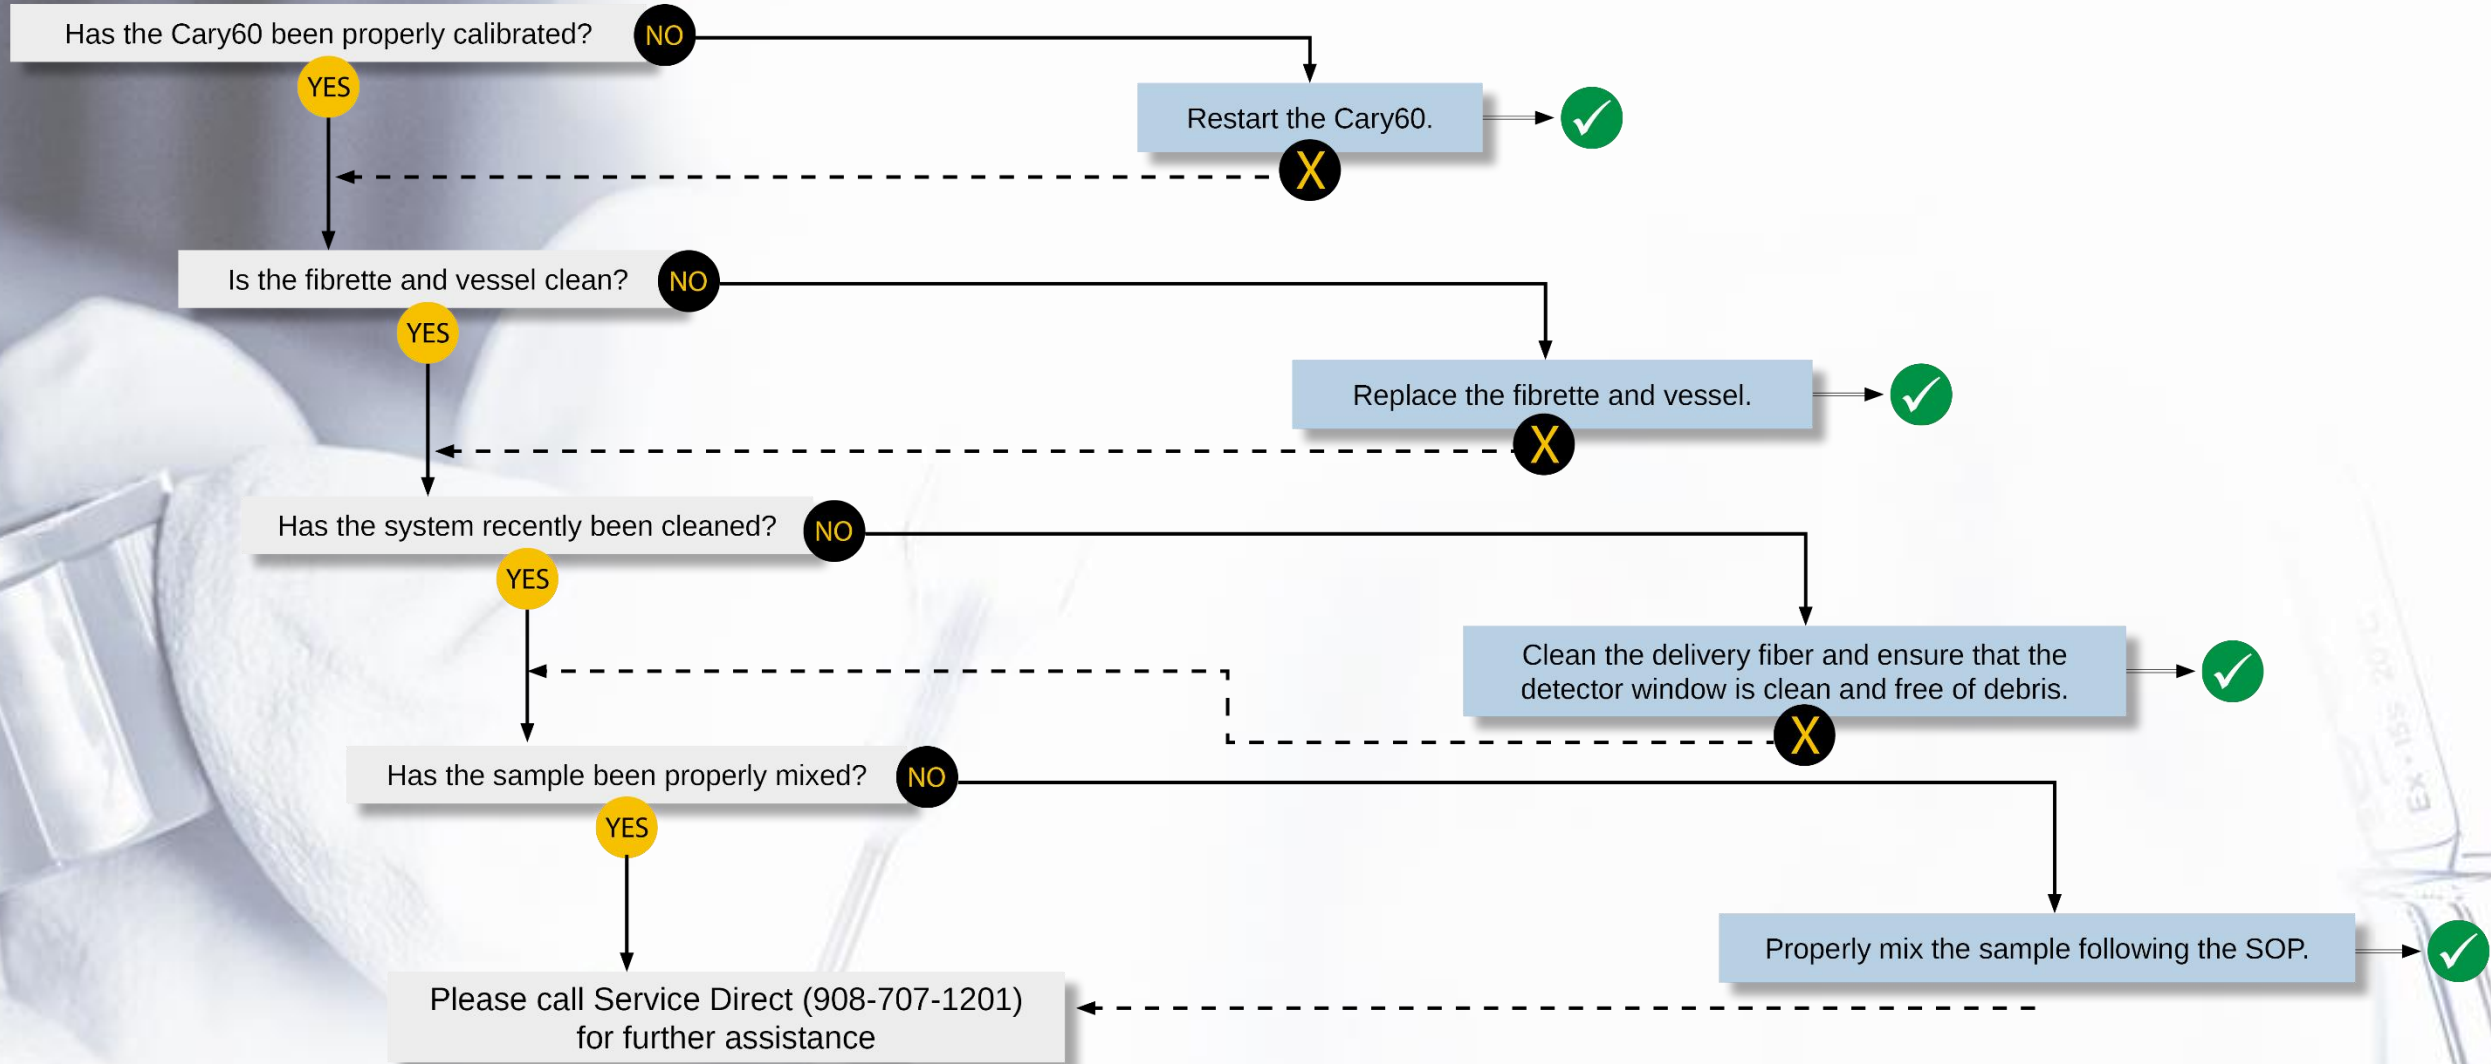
Has the Cary60 been properly calibrated? NO

YES

Restart the Cary60.

X

Is the fibrette and vessel clean? NO

YES

Replace the fibrette and vessel.

X

Has the system recently been cleaned? NO

YES

Clean the delivery fiber and ensure that the detector window is clean and free of debris.

X

Has the sample been properly mixed? NO

YES

Properly mix the sample following the SOP.

Please call Service Direct (908-707-1201) for further assistance